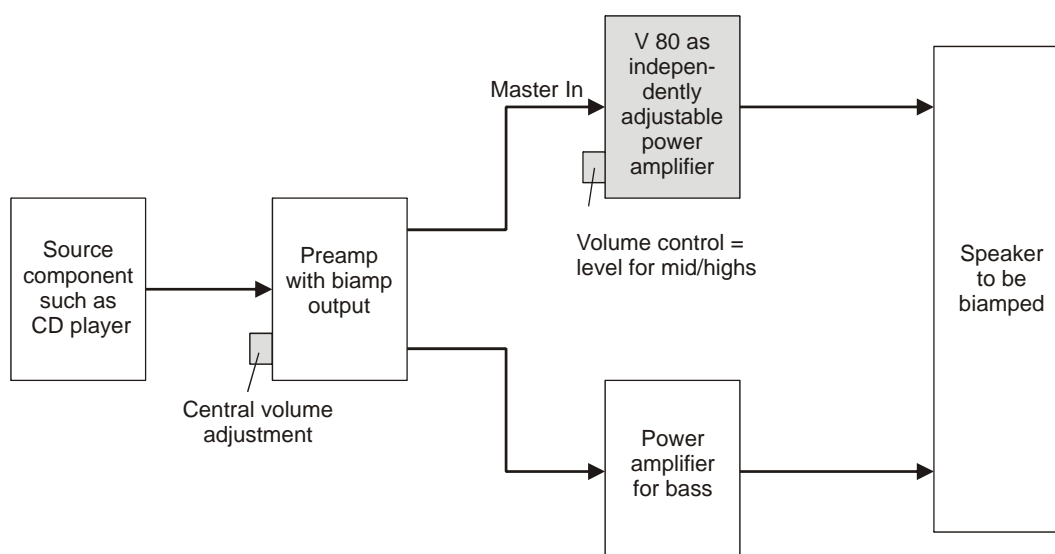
Master In

V 80 as independently adjustable power amplifier

Volume control = level for mid/highs

Source component such as CD player

Preamp with biamp output

Central volume adjustment

Speaker to be biamped

Power amplifier for bass